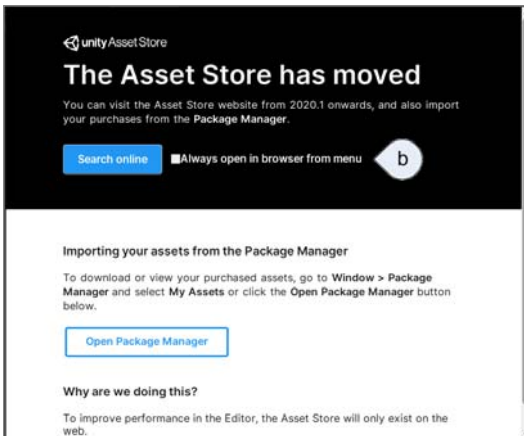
unity Asset Store

The Asset Store has moved

You can visit the Asset Store website from 2020.1 onwards, and also import your purchases from the Package Manager.

Search online

Always open in browser from menu

b

Importing your assets from the Package Manager

To download or view your purchased assets, go to Window > Package Manager and select My Assets or click the Open Package Manager button below.

Open Package Manager

Why are we doing this?

To improve performance in the Editor, the Asset Store will only exist on the web.